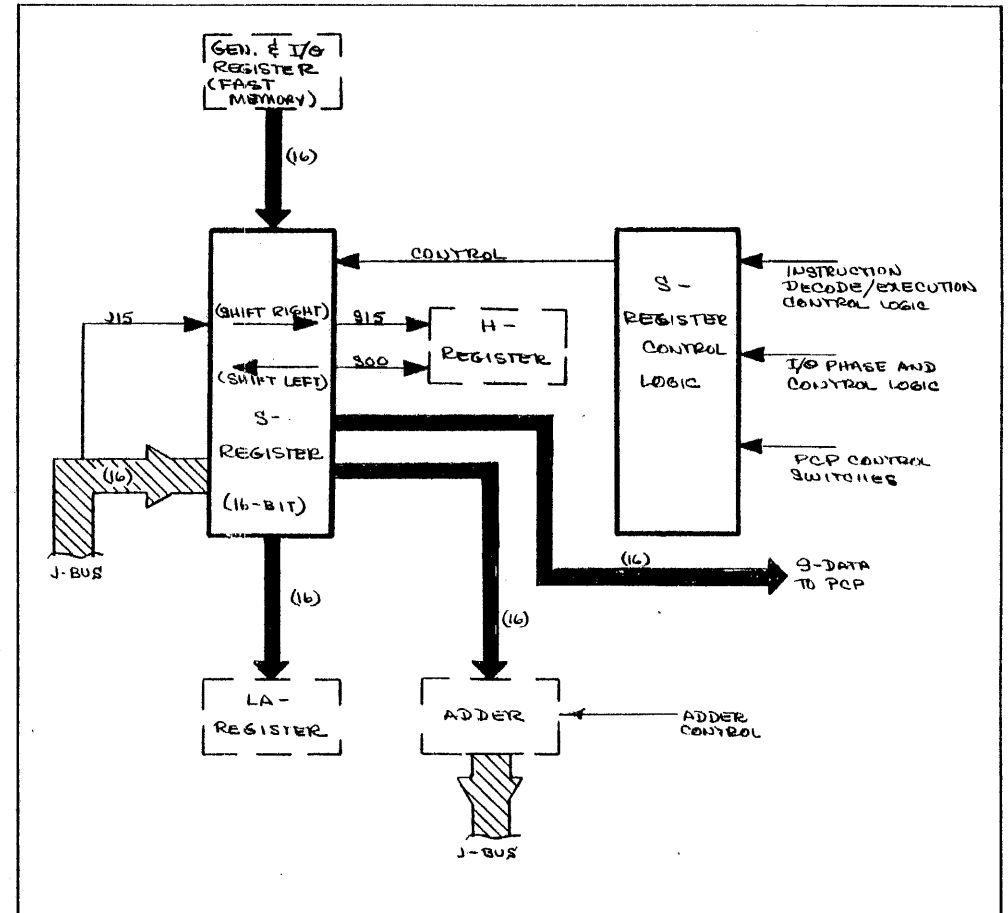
GEN. & I/O REGISTER (FAST MEMORY)

(16)

CONTROL

S - REGISTER CONTROL LOGIC

INSTRUCTION DECODE/EXECUTION CONTROL LOGIC

I/O PHASE AND CONTROL LOGIC

PCP CONTROL SWITCHES

J15

(SHIFT RIGHT)

S15

H - REGISTER

(SHIFT LEFT)

S00

S - REGISTER

(16-BIT)

(16)

J-BUS

(16)

S-DATA TO PCP

(16)

(16)

LA - REGISTER

ADDER

ADDER CONTROL

J-BUS